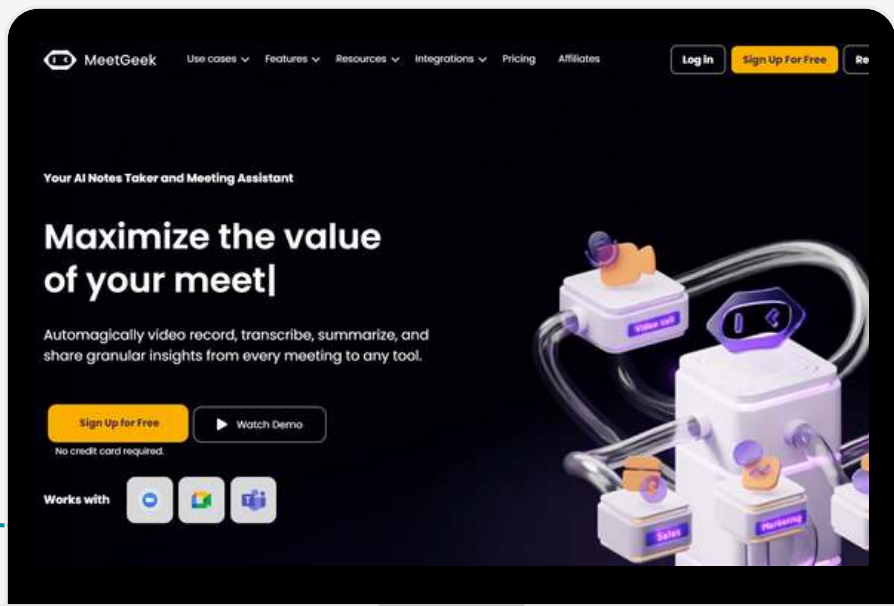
MeetGeek Use cases Features Resources Integrations Pricing Affiliates Log in Sign Up For Free Re

Your AI Notes Taker and Meeting Assistant

Maximize the value of your meet|

Automagically video record, transcribe, summarize, and share granular insights from every meeting to any tool.

Sign Up for Free Watch Demo

No credit card required.

Works with

Video call

Sales

Marketing